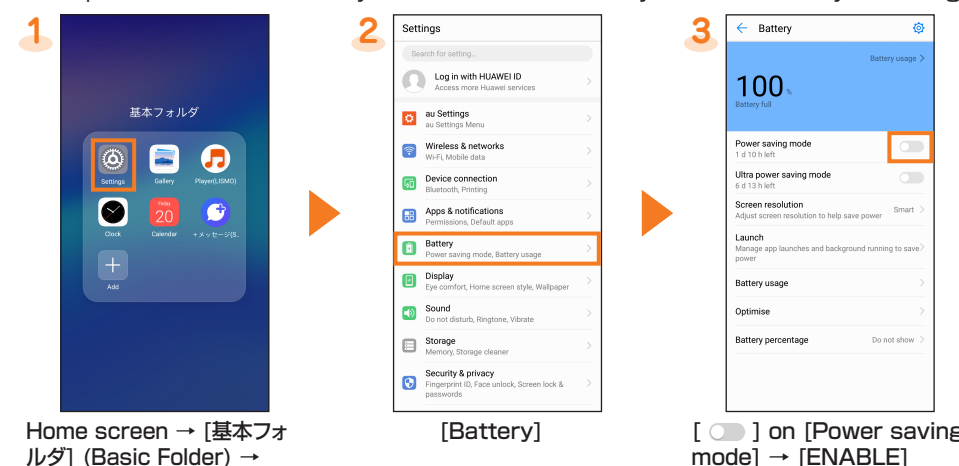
1

基本フォルダ

Settings

Gallery

Player(LISMO)

Clock

Friday 20

Calendar

+メッセージ(S..

Add

Home screen → [基本フォルダ] (Basic Folder) →

2

Settings

Search for setting...

Log in with HUAWEI ID
Access more Huawei services

au Settings
au Settings Menu

Wireless & networks
Wi-Fi, Mobile data

Device connection
Bluetooth, Printing

Apps & notifications
Permissions, Default apps

Battery
Power saving mode, Battery usage

Display
Eye comfort, Home screen style, Wallpaper

Sound
Do not disturb, Ringtone, Vibrate

Storage
Memory, Storage cleaner

Security & privacy
Fingerprint ID, Face unlock, Screen lock & passwords

[Battery]

3

Battery

Battery usage

100 %

Battery full

Power saving mode
1 d 10 h left

Ultra power saving mode
6 d 13 h left

Screen resolution
Adjust screen resolution to help save power

Smart

Launch
Manage app launches and background running to save power

Battery usage

Optimise

Battery percentage

Do not show

[ ] on [Power saving mode] → [ENABLE]